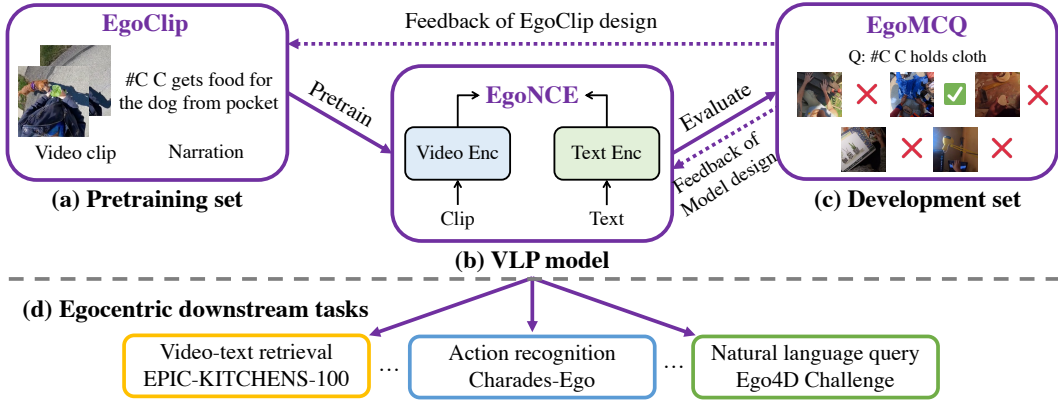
EgoClip

#C C gets food for the dog from pocket

Video clip Narration

(a) Pretraining set

Feedback of EgoClip design

Pretrain

EgoNCE

Video Enc

Text Enc

Clip

Text

(b) VLP model

Evaluate

Feedback of Model design

EgoMCQ

Q: #C C holds cloth

(c) Development set

(d) Egocentric downstream tasks

Video-text retrieval
EPIC-KITCHENS-100

…

Action recognition
Charades-Ego

…

Natural language query
Ego4D Challenge